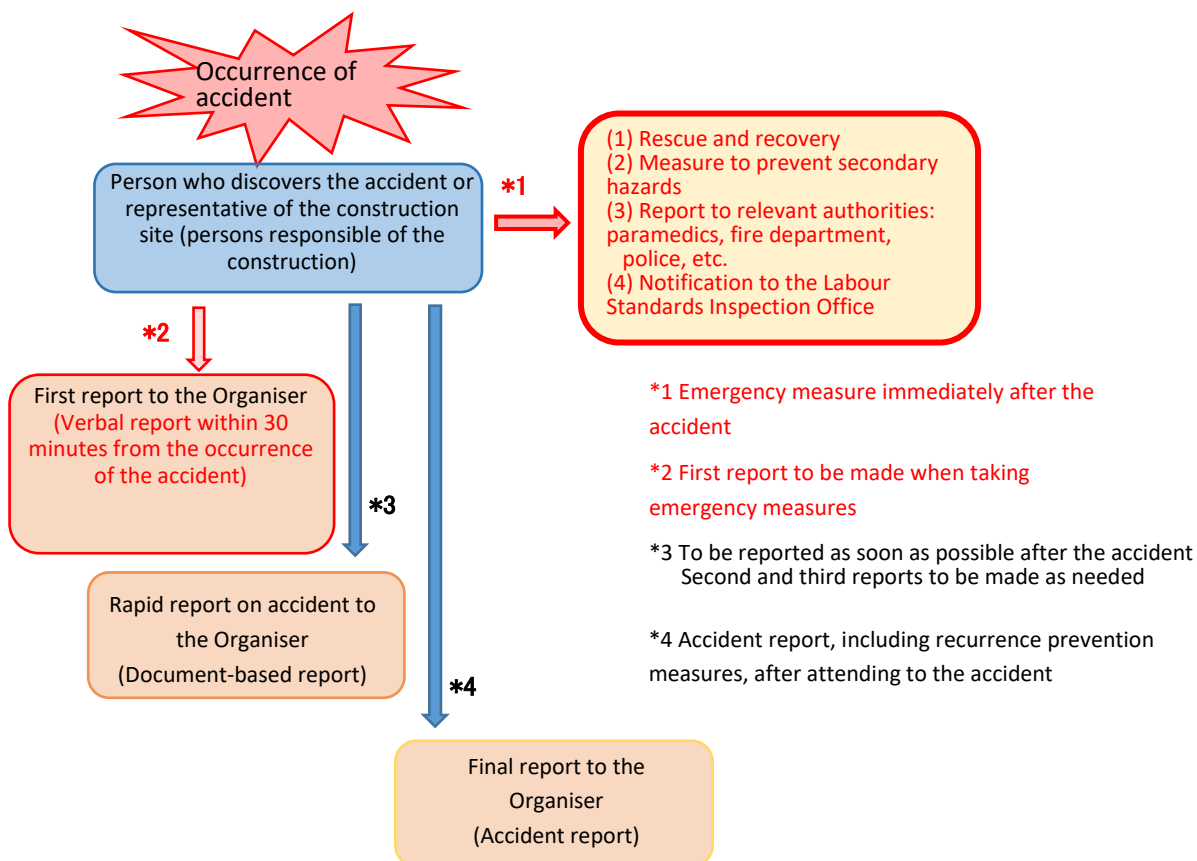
Occurrence of accident

Person who discovers the accident or representative of the construction site (persons responsible of the construction)

*1

(1) Rescue and recovery
(2) Measure to prevent secondary hazards
(3) Report to relevant authorities: paramedics, fire department, police, etc.
(4) Notification to the Labour Standards Inspection Office

*2

First report to the Organiser (Verbal report within 30 minutes from the occurrence of the accident)

*3

Rapid report on accident to the Organiser (Document-based report)

*4

Final report to the Organiser (Accident report)

*1 Emergency measure immediately after the accident

*2 First report to be made when taking emergency measures

*3 To be reported as soon as possible after the accident
Second and third reports to be made as needed

*4 Accident report, including recurrence prevention measures, after attending to the accident